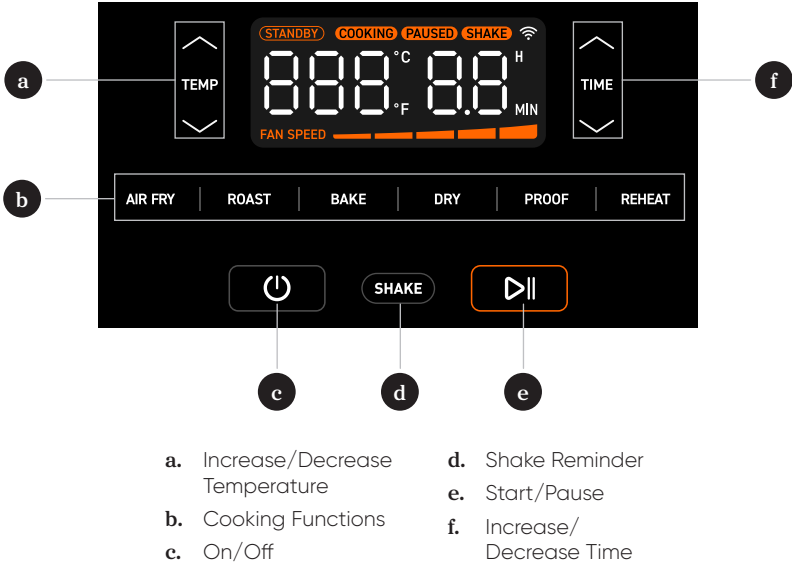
STANDBY COOKING PAUSED SHAKE

TEMP

888 °C °F 88 H MIN

FAN SPEED

TIME

a

f

b

AIR FRY | ROAST | BAKE | DRY | PROOF | REHEAT

SHAKE

c

d

e

a. Increase/Decrease Temperature

b. Cooking Functions

c. On/Off

d. Shake Reminder

e. Start/Pause

f. Increase/ Decrease Time